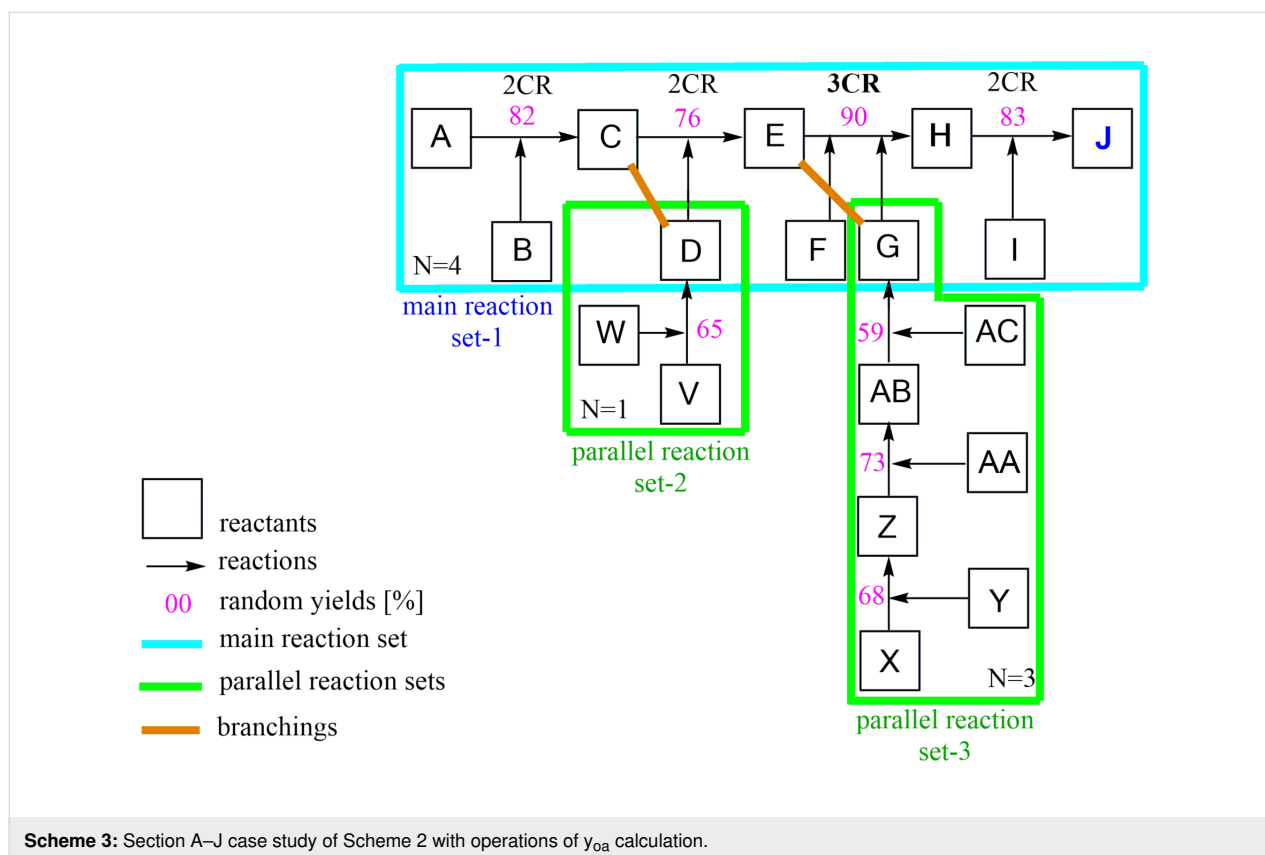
2CR
82
2CR
76
3CR
90
2CR
83
A
C
E
H
J
B
D
F
G
I
N=4
main reaction set-1
W
65
V
N=1
parallel reaction set-2
59
AC
AB
73
AA
Z
68
Y
X
N=3
parallel reaction set-3

reactants
reactions
00 random yields [%]
main reaction set
parallel reaction sets
branchings

**Scheme 3:** Section A–J case study of Scheme 2 with operations of $y_{oa}$ calculation.